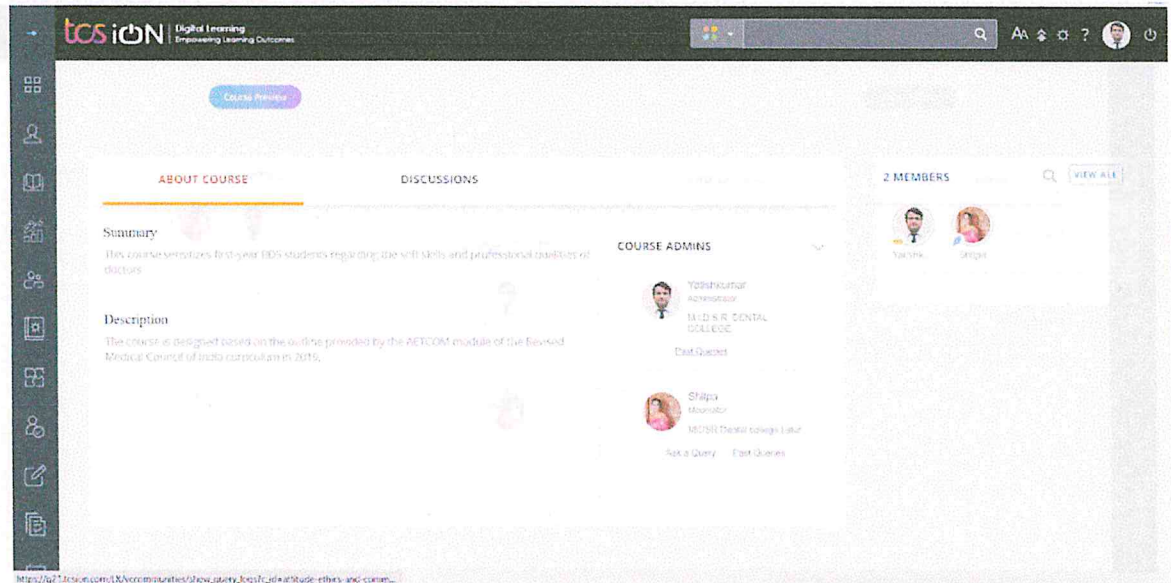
tcs iON | Digital Learning Empowering Learning Outcomes

Course Preview

ABOUT COURSE

DISCUSSIONS

2 MEMBERS

VIEW ALL

Yatishk

Shilpa

Summary

This course sensitizes first-year BDS students regarding the soft skills and professional qualities of doctors

COURSE ADMINS

Yatishkumar
Administrator
M.I.D.S.R. DENTAL COLLEGE
Past Queries

Description

The course is designed based on the outline provided by the AETCOM module of the Revised Medical Council of India curriculum in 2019.

Shilpa
Moderator
MIDSR Dental college Latur
Ask a Query Past Queries

https://g21.tcsion.com/LX/ecommunities/show_query_lists?c_id=attitude-ethics-and-comm...